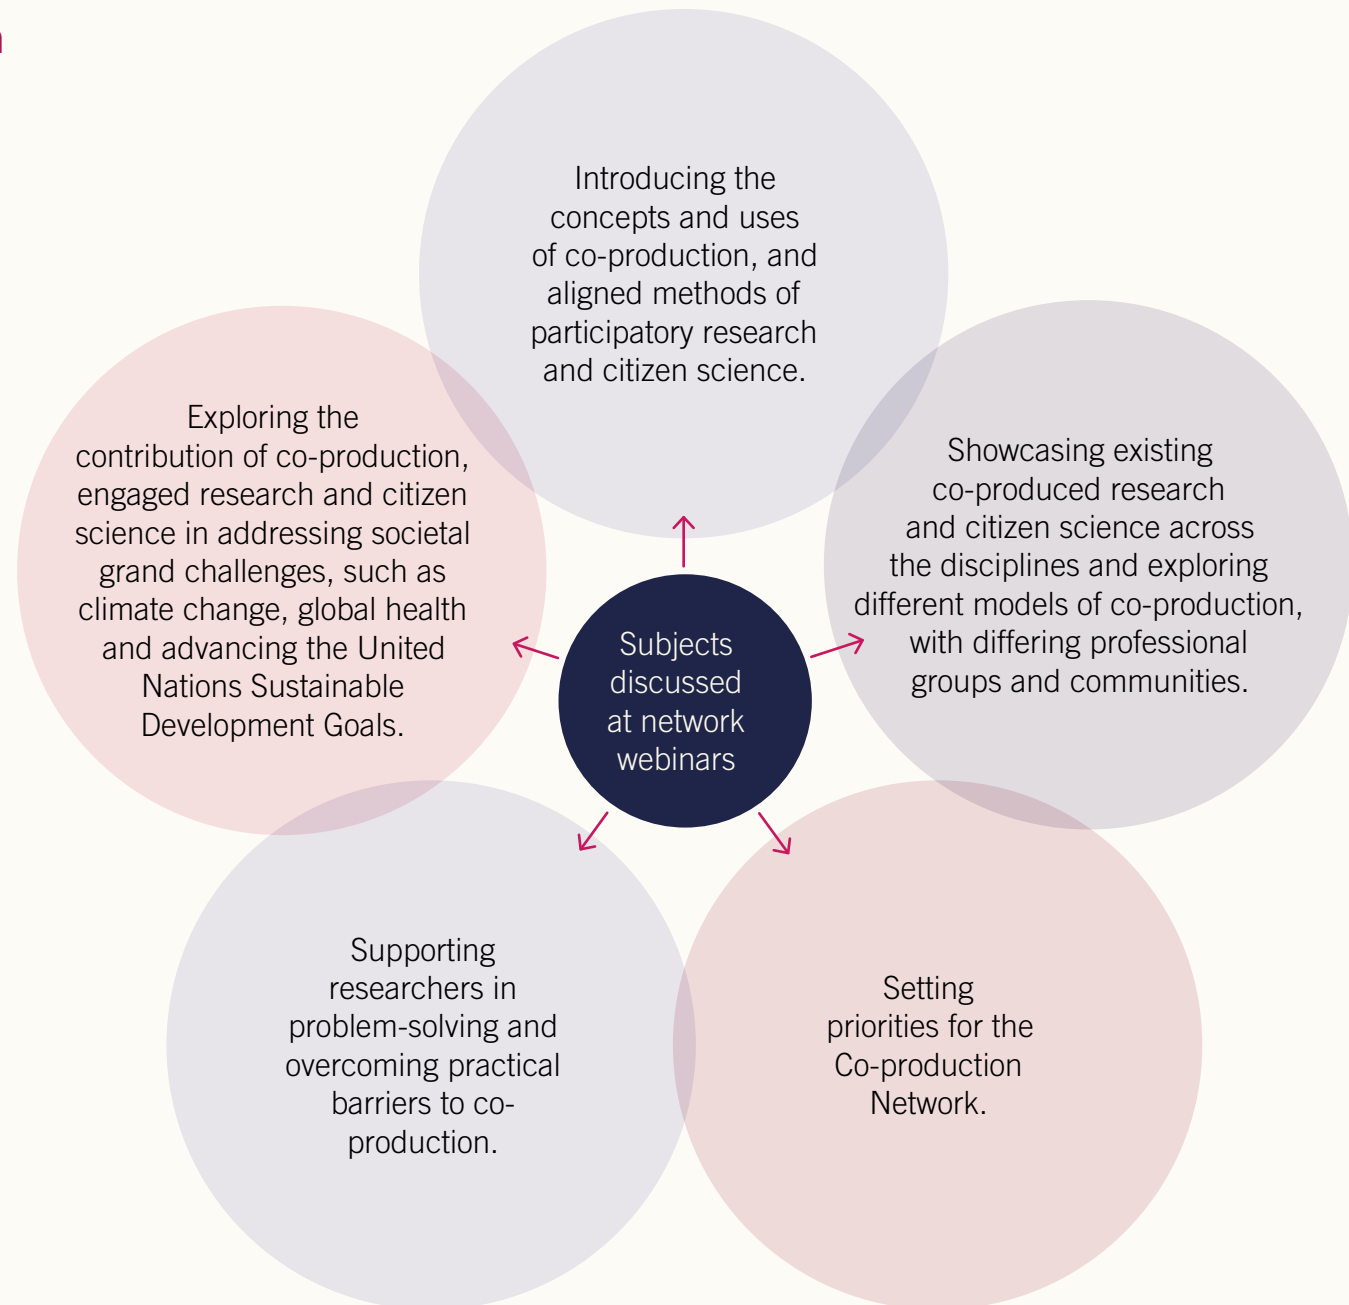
Subjects discussed at network webinars

Introducing the concepts and uses of co-production, and aligned methods of participatory research and citizen science.

Showcasing existing co-produced research and citizen science across the disciplines and exploring different models of co-production, with differing professional groups and communities.

Setting priorities for the Co-production Network.

Supporting researchers in problem-solving and overcoming practical barriers to co-production.

Exploring the contribution of co-production, engaged research and citizen science in addressing societal grand challenges, such as climate change, global health and advancing the United Nations Sustainable Development Goals.